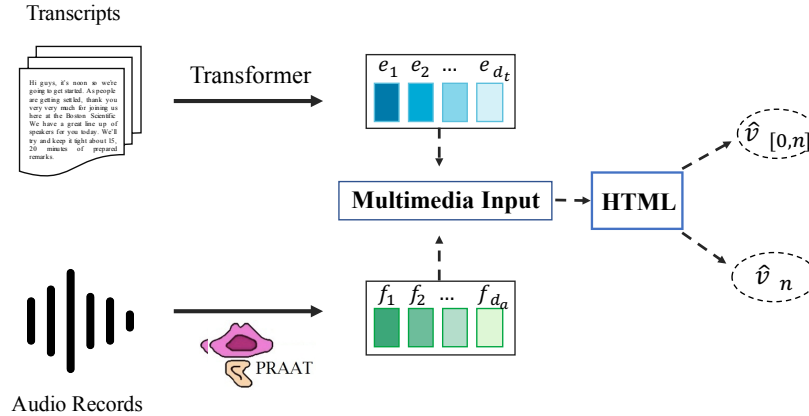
Transcripts

Hi guys, it's noon so we're going to get started. As people are getting settled, thank you very very much for joining us here at the Boston Scientific. We have a great line up of speakers for you today. We'll try and keep it tight about 15, 20 minutes of prepared remarks.

Transformer

$e_1$ $e_2$ ... $e_{d_t}$

Multimedia Input

HTML

$\hat{v}_{[0,n]}$

$\hat{v}_n$

$f_1$ $f_2$ ... $f_{d_a}$

PRAAT

Audio Records